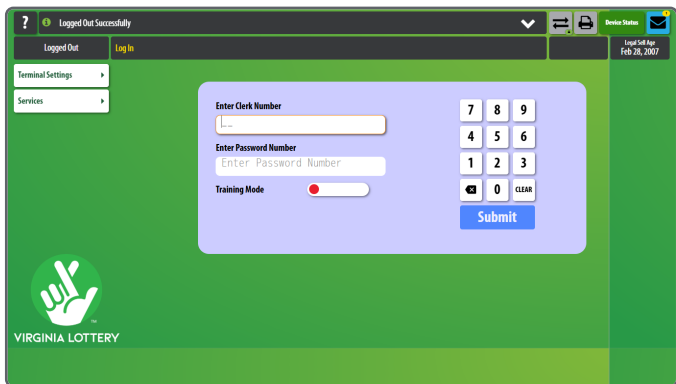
?
Logged Out Successfully
Device Status
1
Logged Out
Log In
Legal Sell Age
Feb 28, 2007
Terminal Settings
Services
Enter Clerk Number
Enter Password Number
Enter Password Number
Training Mode
7 8 9
4 5 6
1 2 3
0 CLEAR
Submit
VIRGINIA LOTTERY
TM